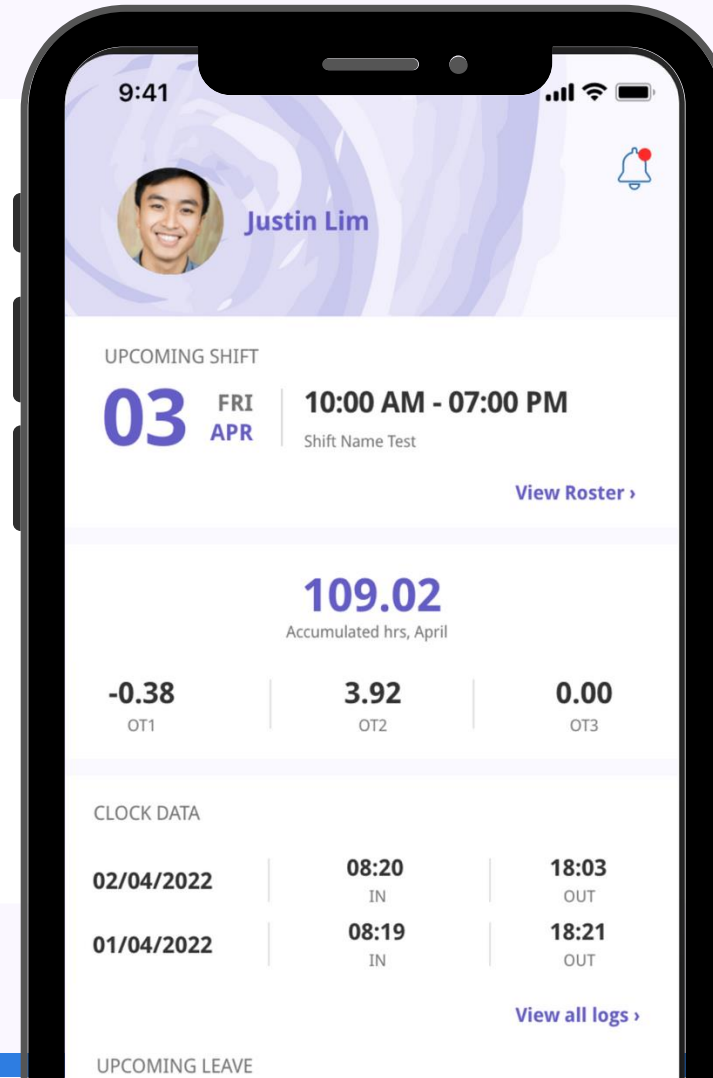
9:41

Justin Lim

UPCOMING SHIFT

03 FRI APR

10:00 AM - 07:00 PM
Shift Name Test

View Roster ›

109.02
Accumulated hrs, April

-0.38
OT1

3.92
OT2

0.00
OT3

CLOCK DATA

| 02/04/2022 | 08:20 IN | 18:03 OUT |
|---|---|---|
| 01/04/2022 | 08:19 IN | 18:21 OUT |

View all logs ›

UPCOMING LEAVE